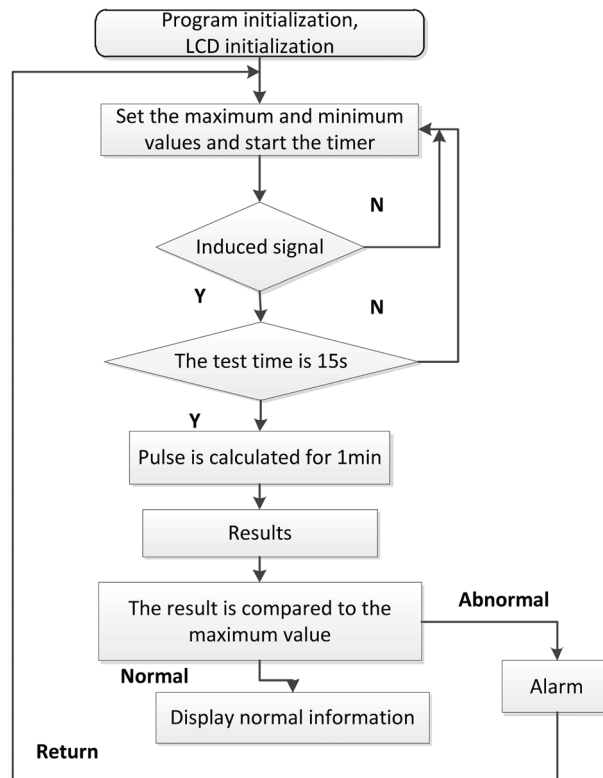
Program initialization, LCD initialization

Set the maximum and minimum values and start the timer

N

Induced signal

Y

N

The test time is 15s

Y

Pulse is calculated for 1min

Results

The result is compared to the maximum value

Abnormal

Normal

Alarm

Display normal information

Return